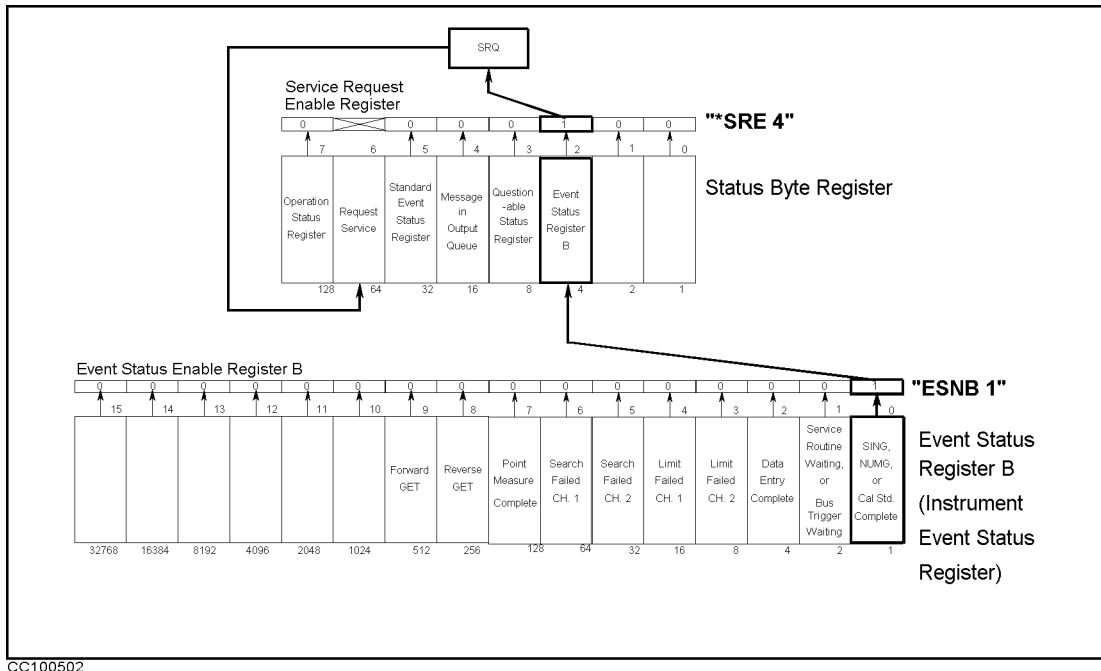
SRQ

Service Request Enable Register

0 0 0 0 1 0 0

"*SRE 4"

7 6 5 4 3 2 1 0

Operation Status Register

Request Service

Standard Event Status Register

Message in Output Queue

Question -able Status Register

Event Status Register B

Status Byte Register

128 64 32 16 8 4 2 1

Event Status Enable Register B

0 0 0 0 0 0 0 0 0 0 0 0 0 0 0 1

"ESNB 1"

15 14 13 12 11 10 9 8 7 6 5 4 3 2 1 0

Forward GET

Reverse GET

Point Measure Complete

Search Failed CH. 1

Search Failed CH. 2

Limit Failed CH. 1

Limit Failed CH. 2

Data Entry Complete

Service Routine Waiting, or Bus Trigger Waiting

SING, NUMG, or Cal Std. Complete

Event Status Register B (Instrument Event Status Register)

32768 16384 8192 4096 2048 1024 512 256 128 64 32 16 8 4 2 1

CC100502